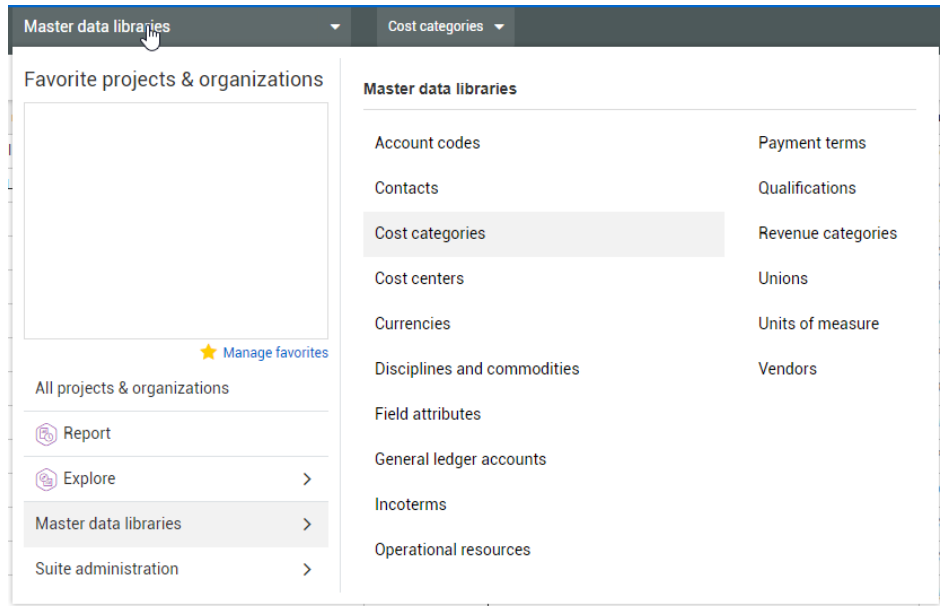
Master data libraries

Cost categories

Favorite projects & organizations

Manage favorites

All projects & organizations

Report

Explore

Master data libraries

Suite administration

Master data libraries

Account codes

Contacts

Cost categories

Cost centers

Currencies

Disciplines and commodities

Field attributes

General ledger accounts

Incoterms

Operational resources

Payment terms

Qualifications

Revenue categories

Unions

Units of measure

Vendors